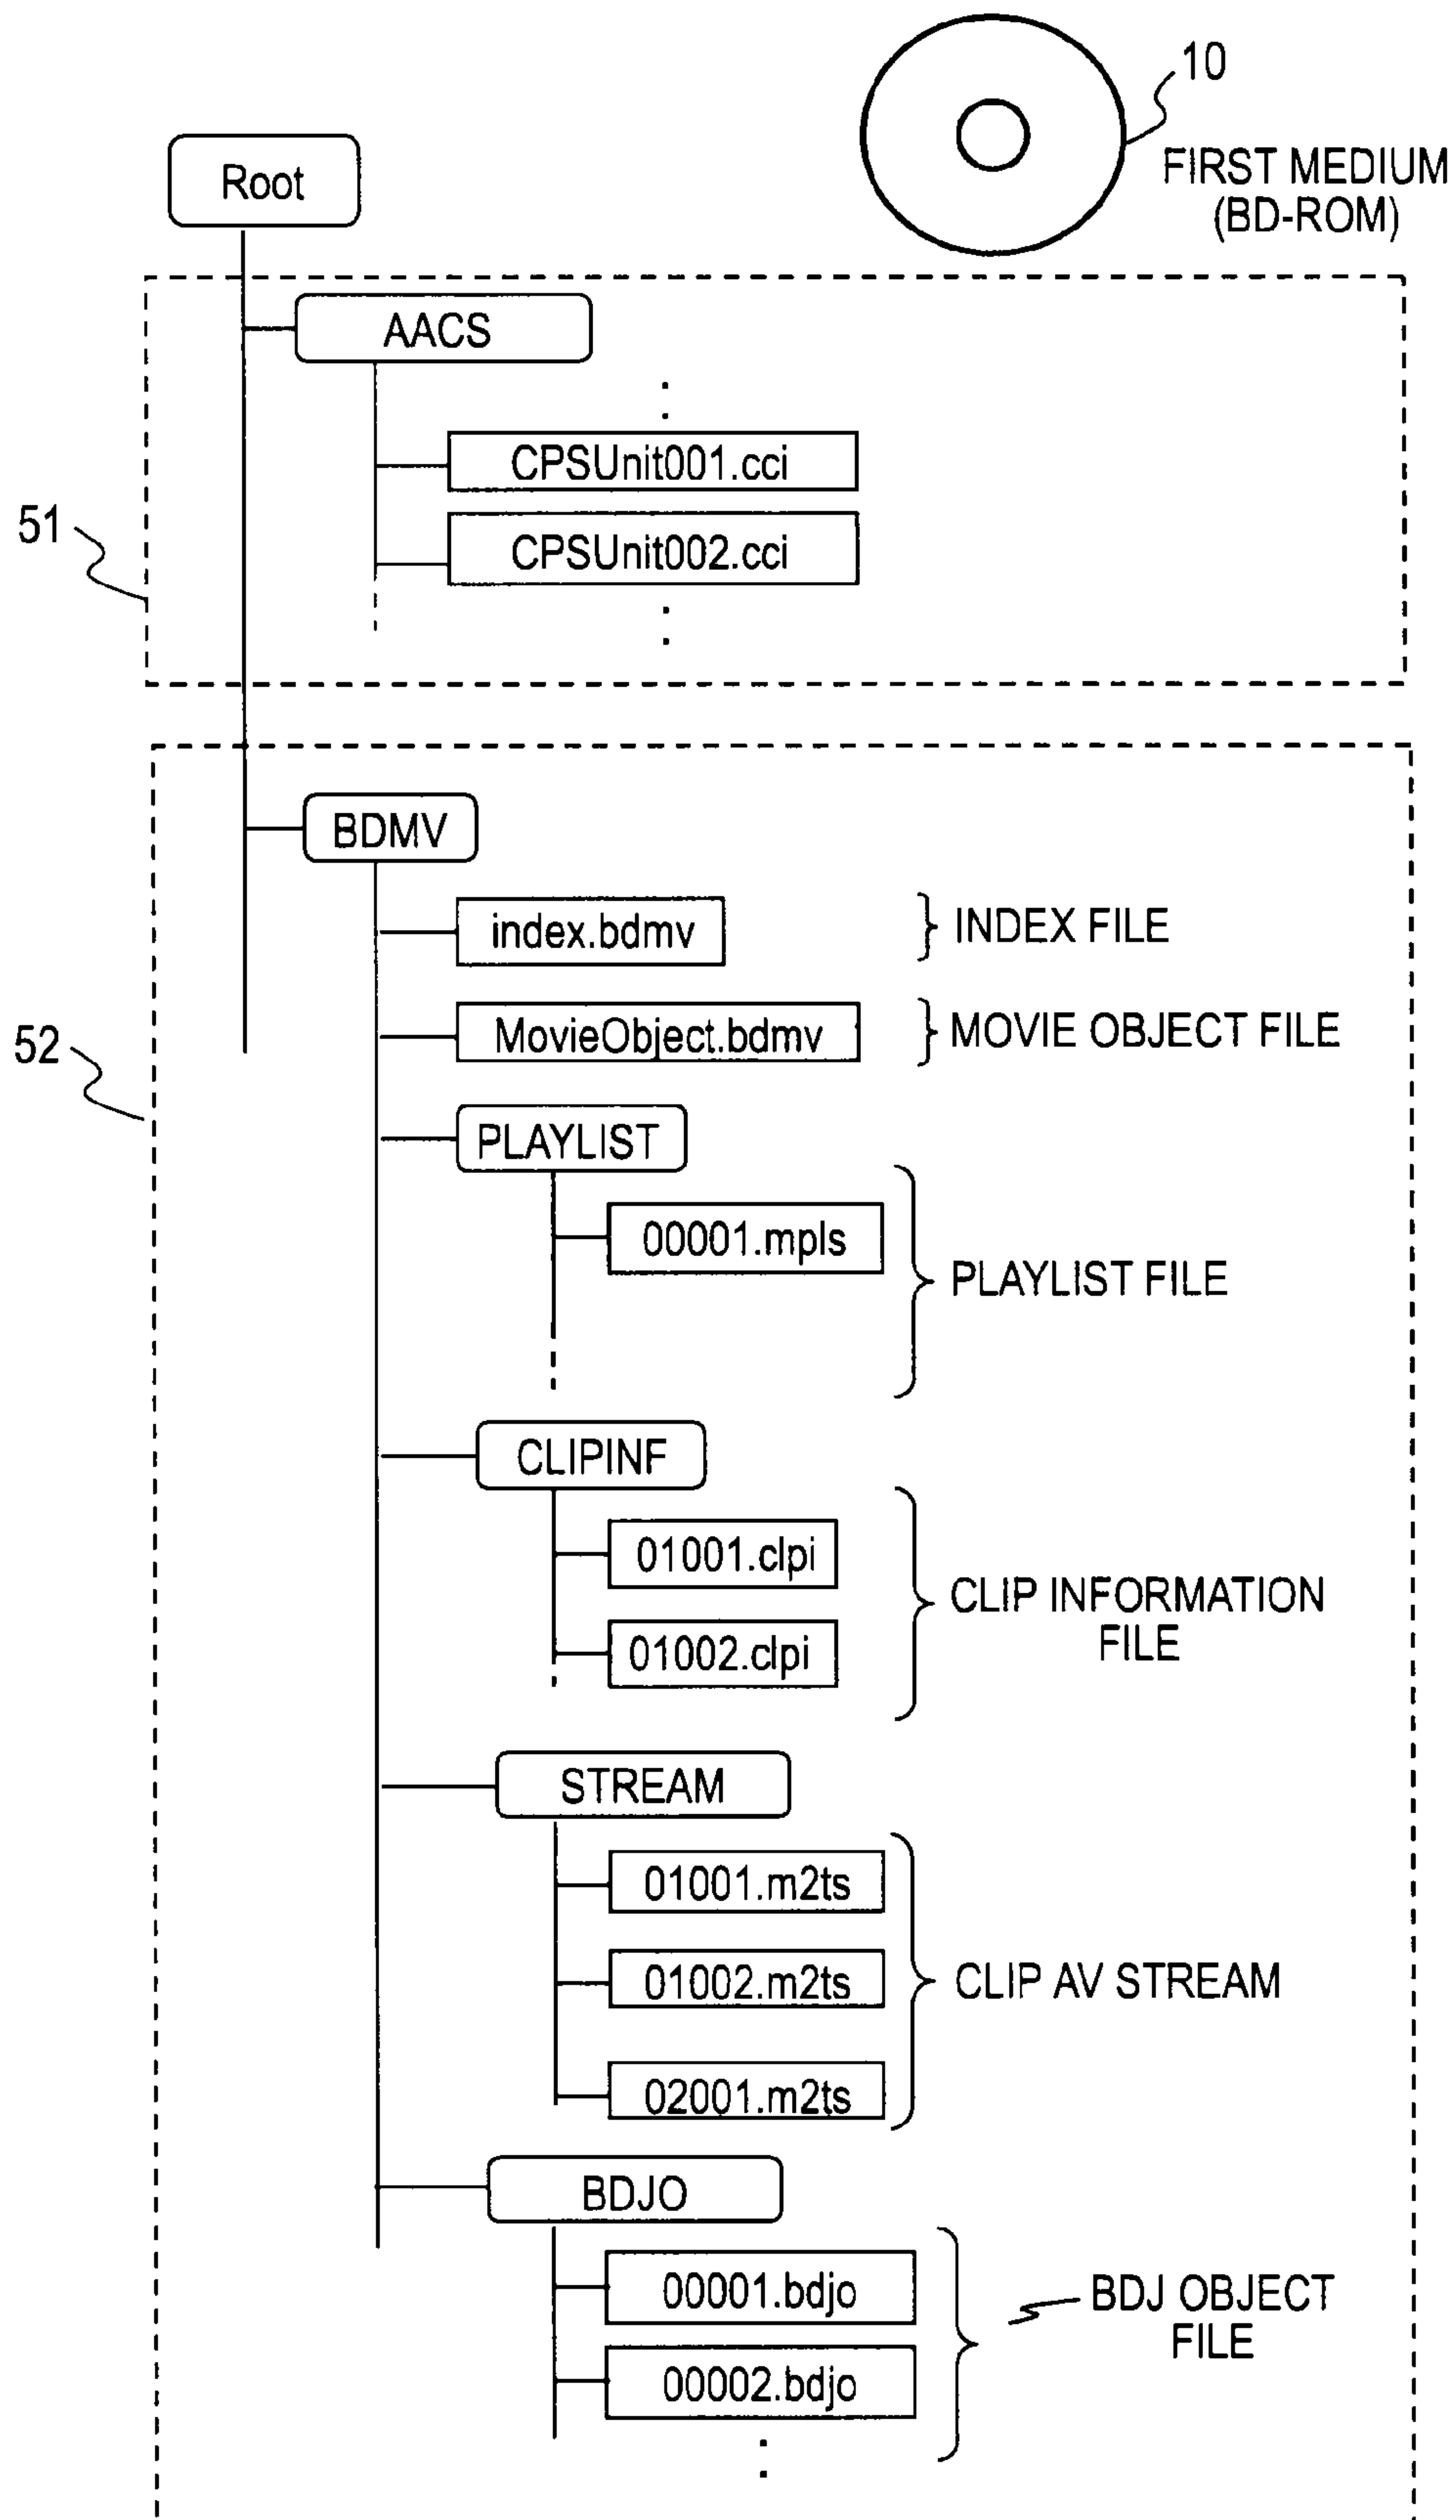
10

FIRST MEDIUM (BD-ROM)

Root

AACS

CPSUnit001.cci

CPSUnit002.cci

51

BDMV

index.bdmv

INDEX FILE

MovieObject.bdmv

MOVIE OBJECT FILE

52

PLAYLIST

00001.mpls

PLAYLIST FILE

CLIPINF

01001.clpi

01002.clpi

CLIP INFORMATION FILE

STREAM

01001.m2ts

01002.m2ts

02001.m2ts

CLIP AV STREAM

BDJO

00001.bdjo

00002.bdjo

BDJ OBJECT FILE